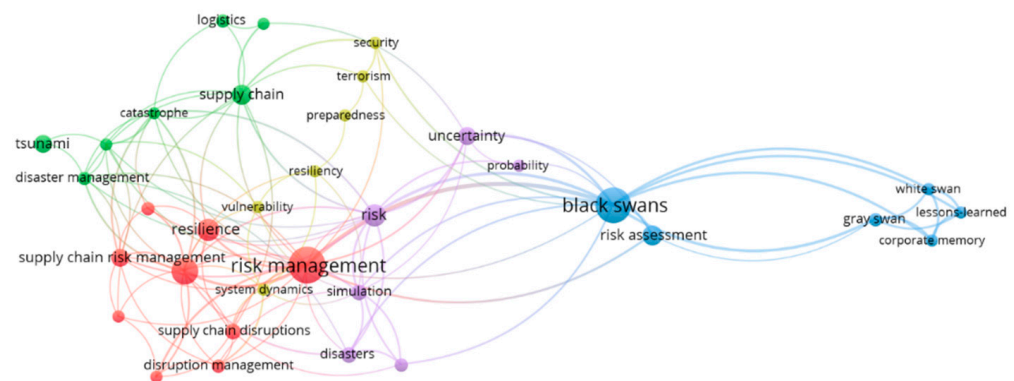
logistics
security
terrorism
supply chain
catastrophe
preparedness
tsunami
uncertainty
probability
resiliency
disaster management
vulnerability
risk
black swans
white swan
gray swan
lessons-learned
risk assessment
corporate memory
resilience
supply chain risk management
risk management
system dynamics
simulation
supply chain disruptions
disasters
disruption management